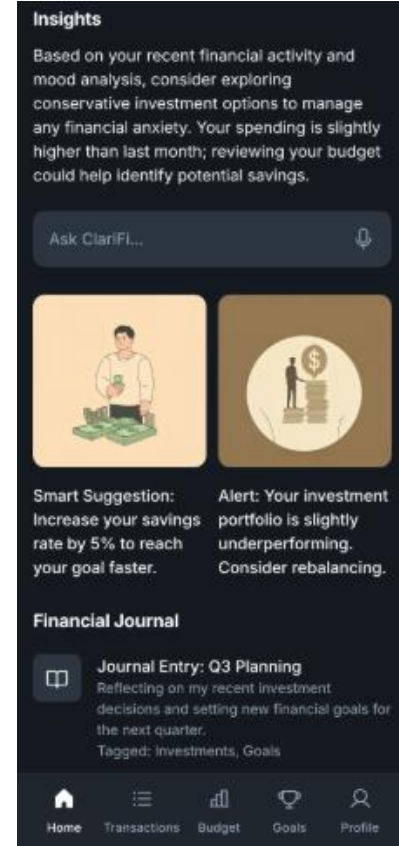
Insights

Based on your recent financial activity and mood analysis, consider exploring conservative investment options to manage any financial anxiety. Your spending is slightly higher than last month; reviewing your budget could help identify potential savings.

Ask ClariFi...

Smart Suggestion: Increase your savings rate by 5% to reach your goal faster.

Alert: Your investment portfolio is slightly underperforming. Consider rebalancing.

Financial Journal

Journal Entry: Q3 Planning
Reflecting on my recent investment decisions and setting new financial goals for the next quarter.
Tagged: Investments, Goals

Home Transactions Budget Goals Profile